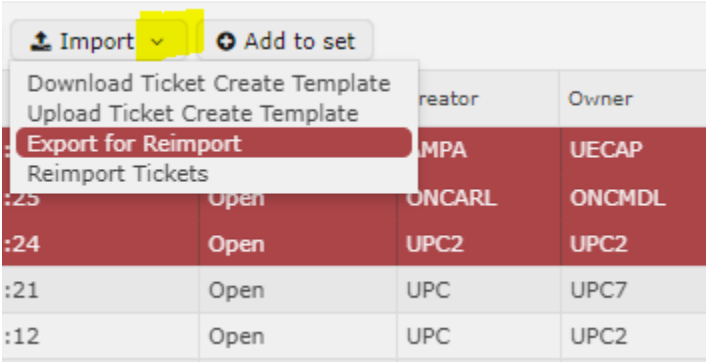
Import ⌄ Add to set

Download Ticket Create Template
Upload Ticket Create Template
Export for Reimport
Reimport Tickets

| | | reator | Owner |
|---|---|---|---|
| | | AMPA | UECAP |
| :25 | Open | ONCARL | ONCMDL |
| :24 | Open | UPC2 | UPC2 |
| :21 | Open | UPC | UPC7 |
| :12 | Open | UPC | UPC2 |